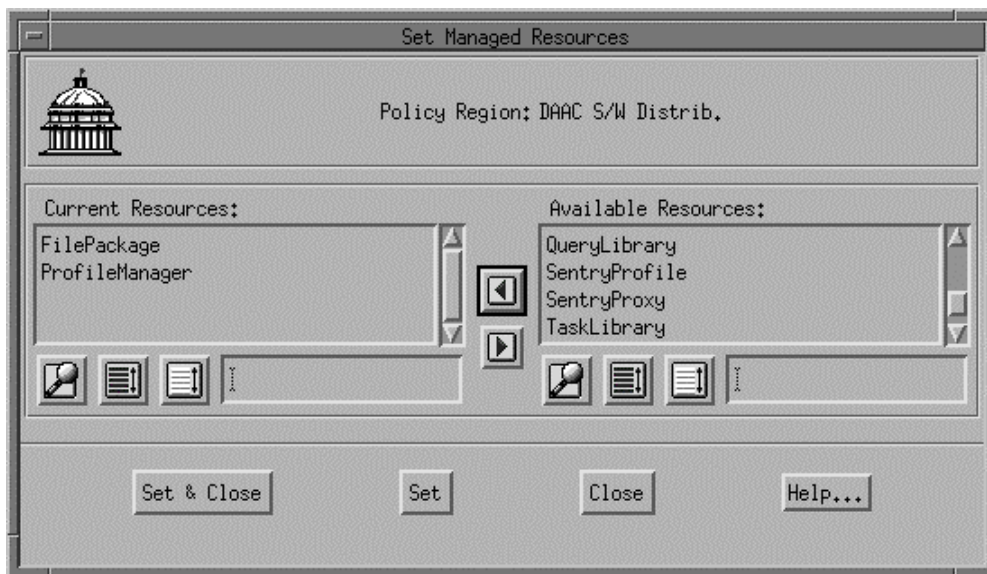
Set Managed Resources

Policy Region: DAAC S/W Distrib.

Current Resources:

FilePackage
ProfileManager

Available Resources:

QueryLibrary
SentryProfile
SentryProxy
TaskLibrary

Set & Close

Set

Close

Help...